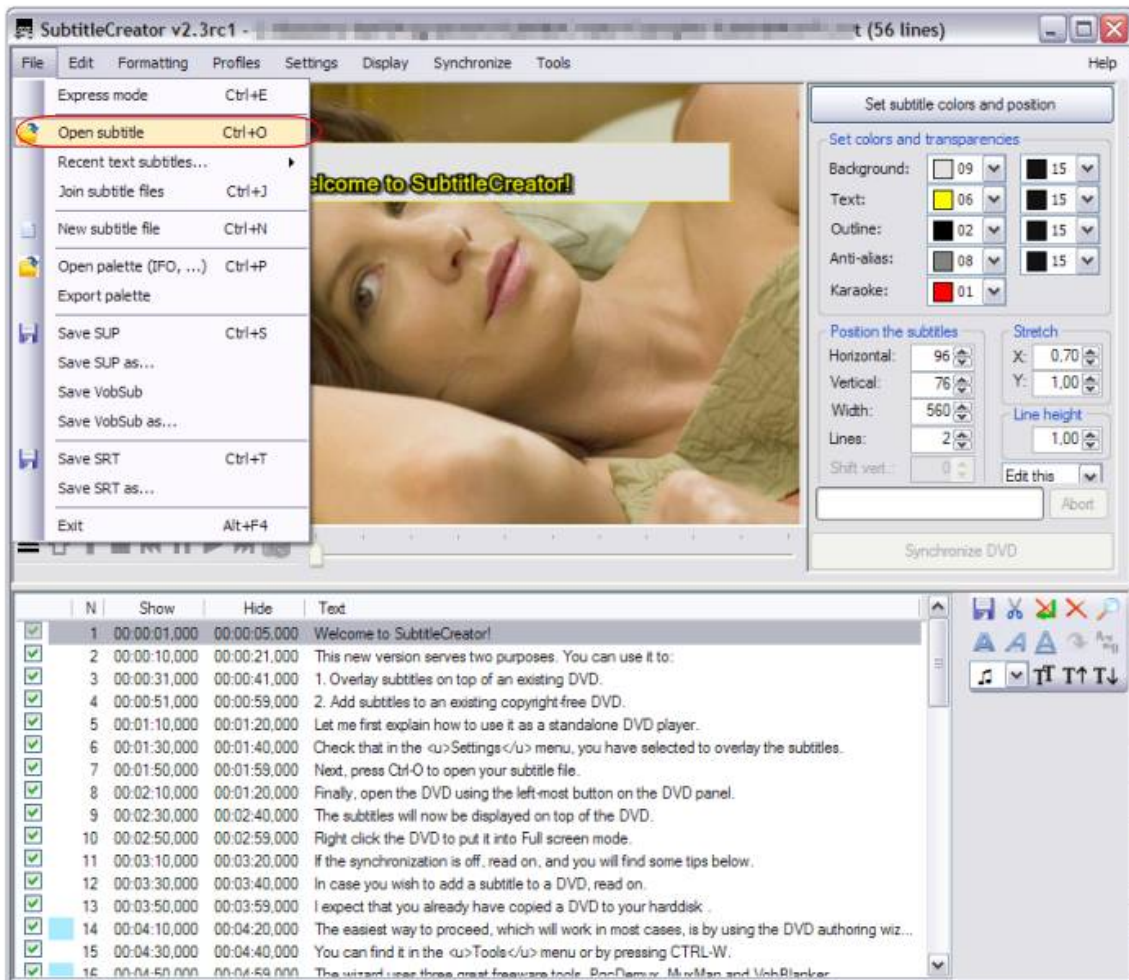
SubtitleCreator v2.3rc1 - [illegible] t (56 lines)

File Edit Formatting Profiles Settings Display Synchronize Tools Help

Express mode Ctrl+E
Open subtitle Ctrl+O
Recent text subtitles...
Join subtitle files Ctrl+J
New subtitle file Ctrl+N
Open palette (IFO, ...) Ctrl+P
Export palette
Save SUP Ctrl+S
Save SUP as...
Save VobSub
Save VobSub as...
Save SRT Ctrl+T
Save SRT as...
Exit Alt+F4

elcome to SubtitleCreator!

Set subtitle colors and position

Set colors and transparencies
Background: 09 15
Text: 06 15
Outline: 02 15
Anti-alias: 08 15
Karaoke: 01

Position the subtitles
Horizontal: 96
Vertical: 76
Width: 560
Lines: 2
Shift vert.: 0

Stretch
X: 0,70
Y: 1,00

Line height
1,00

Edit this

Abort

Synchronize DVD

| N | Show | Hide | Text |
|---|---|---|---|
| 1 | 00:00:01,000 | 00:00:05,000 | Welcome to SubtitleCreator! |
| 2 | 00:00:10,000 | 00:00:21,000 | This new version serves two purposes. You can use it to: |
| 3 | 00:00:31,000 | 00:00:41,000 | 1. Overlay subtitles on top of an existing DVD. |
| 4 | 00:00:51,000 | 00:00:59,000 | 2. Add subtitles to an existing copyright-free DVD. |
| 5 | 00:01:10,000 | 00:01:20,000 | Let me first explain how to use it as a standalone DVD player. |
| 6 | 00:01:30,000 | 00:01:40,000 | Check that in the <u>Settings</u> menu, you have selected to overlay the subtitles. |
| 7 | 00:01:50,000 | 00:01:59,000 | Next, press Ctrl-O to open your subtitle file. |
| 8 | 00:02:10,000 | 00:01:20,000 | Finally, open the DVD using the left-most button on the DVD panel. |
| 9 | 00:02:30,000 | 00:02:40,000 | The subtitles will now be displayed on top of the DVD. |
| 10 | 00:02:50,000 | 00:02:59,000 | Right click the DVD to put it into Full screen mode. |
| 11 | 00:03:10,000 | 00:03:20,000 | If the synchronization is off, read on, and you will find some tips below. |
| 12 | 00:03:30,000 | 00:03:40,000 | In case you wish to add a subtitle to a DVD, read on. |
| 13 | 00:03:50,000 | 00:03:59,000 | I expect that you already have copied a DVD to your harddisk . |
| 14 | 00:04:10,000 | 00:04:20,000 | The easiest way to proceed, which will work in most cases, is by using the DVD authoring wiz... |
| 15 | 00:04:30,000 | 00:04:40,000 | You can find it in the <u>Tools</u> menu or by pressing CTRL-W. |
| 16 | 00:04:50,000 | 00:04:59,000 | The wizard uses three great freeware tools, PgcDemux, MuxMan and VobBlanker |